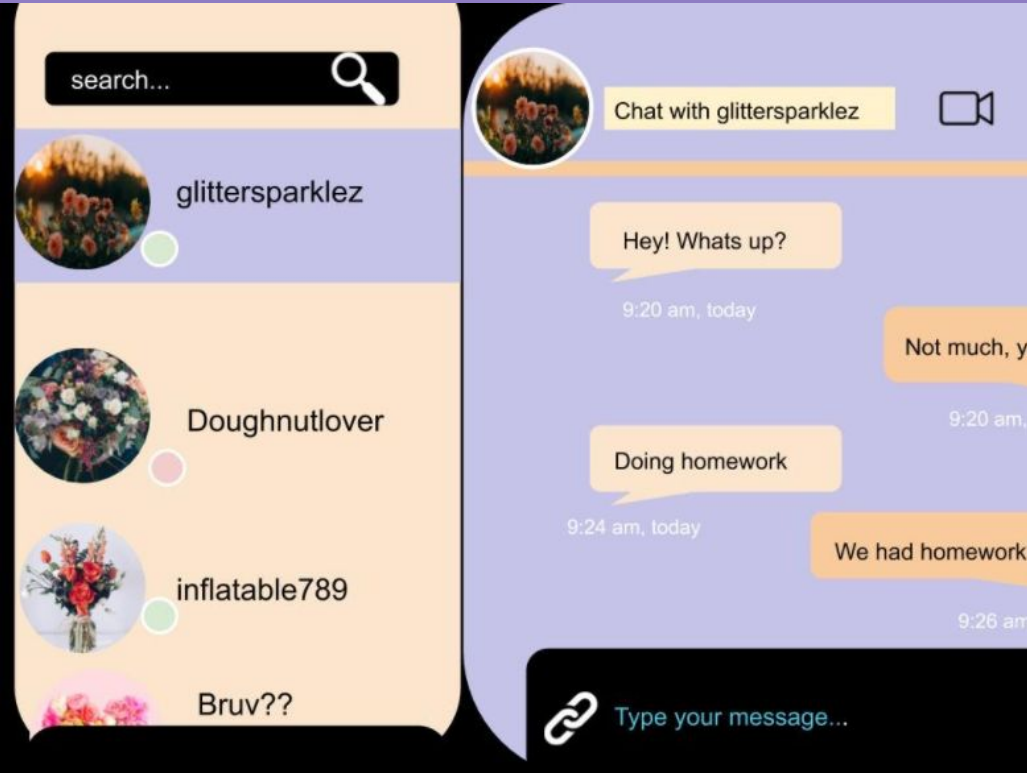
search...

glittersparklez

Doughnutlover

inflatable789

Bruv??

Chat with glittersparklez

Hey! Whats up?

9:20 am, today

Not much, y

9:20 am,

Doing homework

9:24 am, today

We had homework

9:26 am

Type your message...